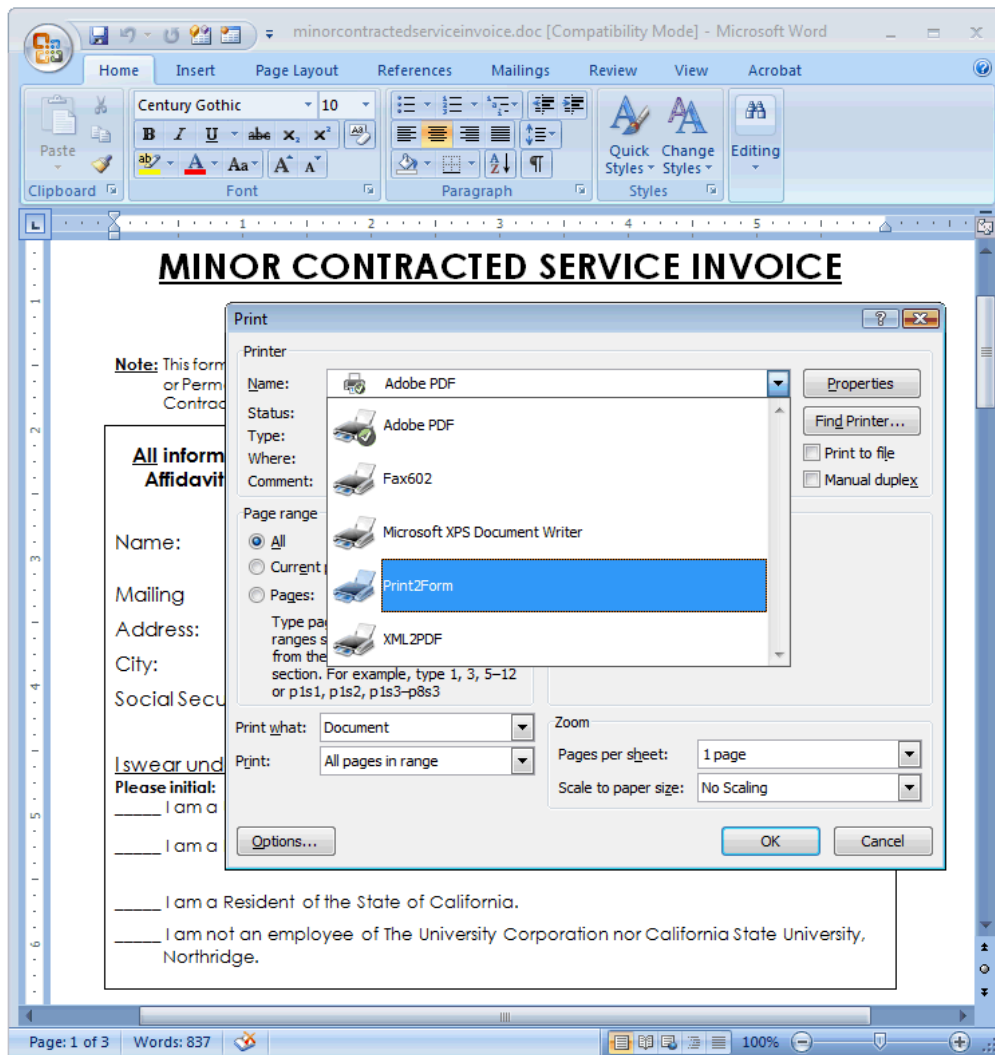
minorcontractedserviceinvoice.doc [Compatibility Mode] - Microsoft Word

Home Insert Page Layout References Mailings Review View Acrobat

Paste
Clipboard
Century Gothic 10
B I U abe $x_2$ $x^2$
Aa A A
Font
Paragraph
Quick Styles Change Styles
Styles
Editing

MINOR CONTRACTED SERVICE INVOICE

Note: This form
or Perm
Contrac

All inform
Affidavit

Name:

Mailing
Address:
City:
Social Secu

I swear und
Please initial:
_____ I am a
_____ I am a

_____ I am a Resident of the State of California.
_____ I am not an employee of The University Corporation nor California State University, Northridge.

Print

Printer
Name: Adobe PDF
Status:
Type:
Where:
Comment:
Properties
Find Printer...
Print to file
Manual duplex

Adobe PDF
Fax602
Microsoft XPS Document Writer
Print2Form
XML2PDF

Page range
All
Current p
Pages:
Type pa
ranges s
from the
section. For example, type 1, 3, 5–12 or p1s1, p1s2, p1s3–p8s3

Print what: Document
Print: All pages in range

Zoom
Pages per sheet: 1 page
Scale to paper size: No Scaling

Options... OK Cancel

Page: 1 of 3 Words: 837 100%